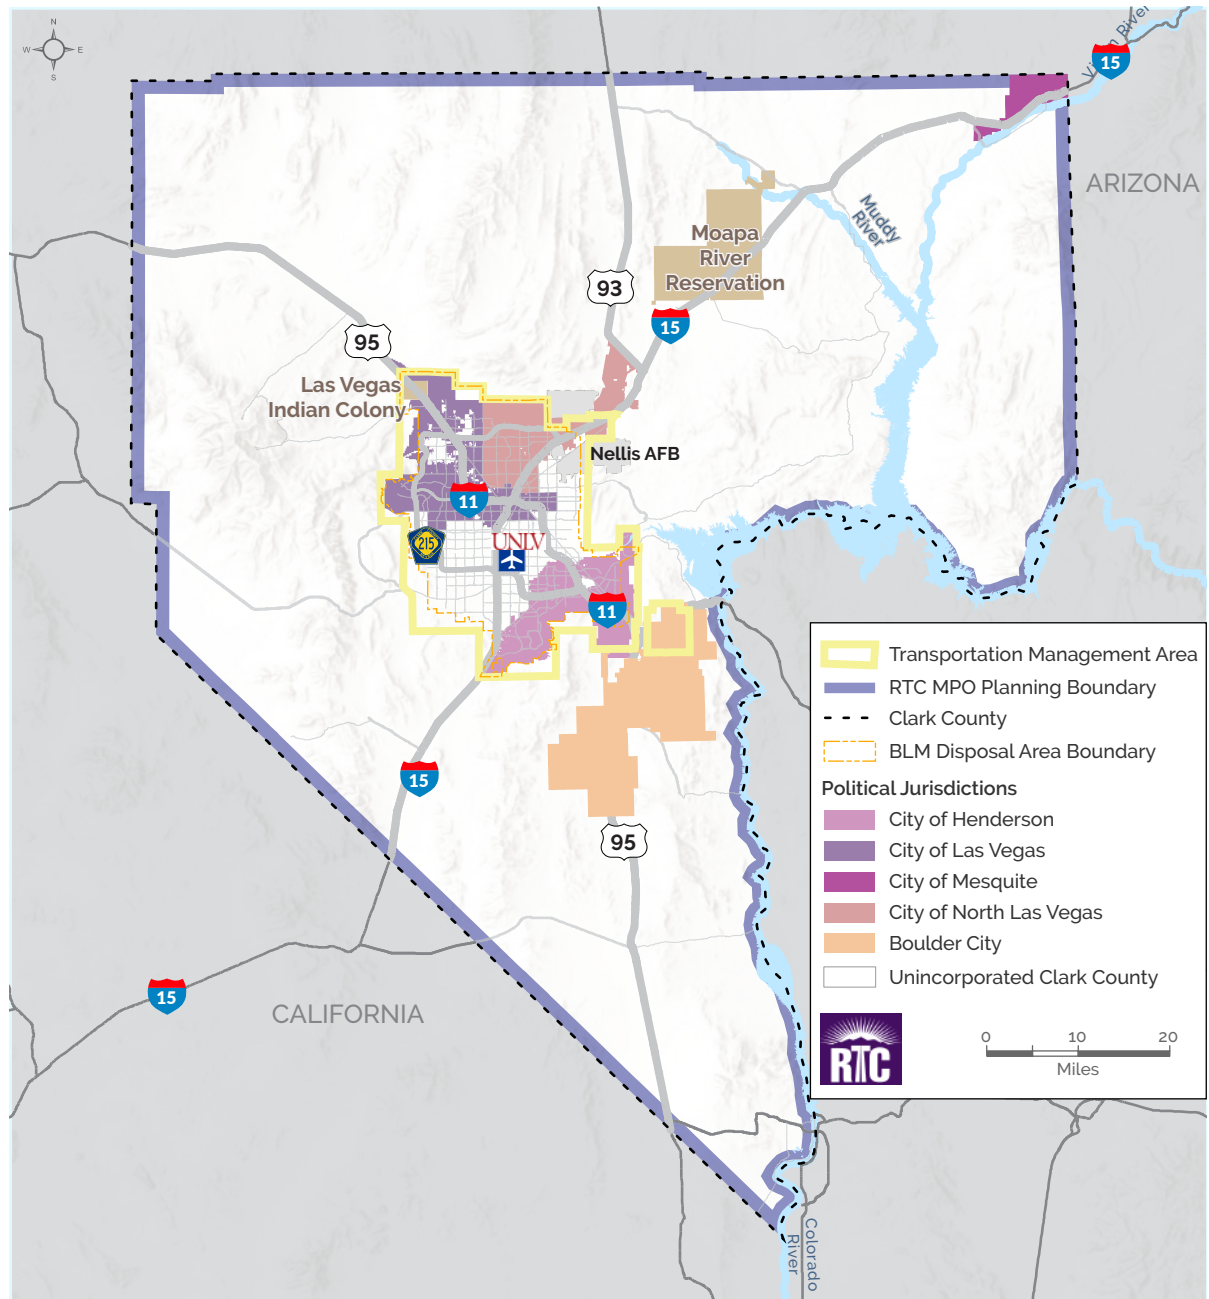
N
W E
S

Virgin River

15

ARIZONA

Muddy River

Moapa River Reservation

93

15

95

Las Vegas Indian Colony

Nellis AFB

11

215

UNLV

11

15

95

15

CALIFORNIA

Colorado River

Transportation Management Area
RTC MPO Planning Boundary
Clark County
BLM Disposal Area Boundary

Political Jurisdictions
City of Henderson
City of Las Vegas
City of Mesquite
City of North Las Vegas
Boulder City
Unincorporated Clark County

RTC

0 10 20
Miles